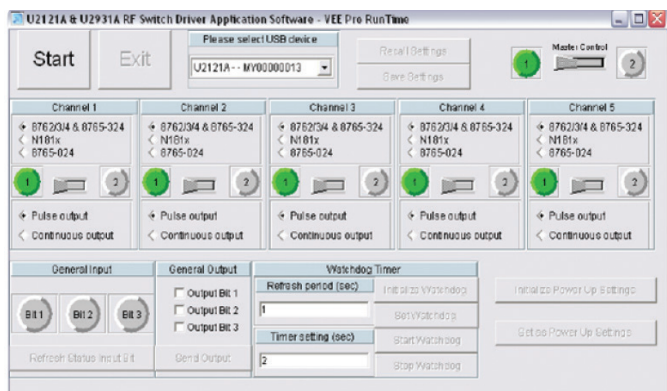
U2121A & U2931A RF Switch Driver Application Software - VEE Pro RunTime

Start

Exit

Please select USB device

U2121A - - MY00000013

Recall Settings

Save Settings

Master Control

1

2

Channel 1

8762/3/4 & 8765-324

N181x

8765-024

1

2

Pulse output

Continuous output

Channel 2

8762/3/4 & 8765-324

N181x

8765-024

1

2

Pulse output

Continuous output

Channel 3

8762/3/4 & 8765-324

N181x

8765-024

1

2

Pulse output

Continuous output

Channel 4

8762/3/4 & 8765-324

N181x

8765-024

1

2

Pulse output

Continuous output

Channel 5

8762/3/4 & 8765-324

N181x

8765-024

1

2

Pulse output

Continuous output

General Input

Bit 1

Bit 2

Bit 3

Refresh Status Input Bit

General Output

Output Bit 1

Output Bit 2

Output Bit 3

Send Output

Watchdog Timer

Refresh period (sec)

1

Timer setting (sec)

2

Initialize Watchdog

Set Watchdog

Start Watchdog

Stop Watchdog

Initialize Power Up Settings

Set as Power Up Settings